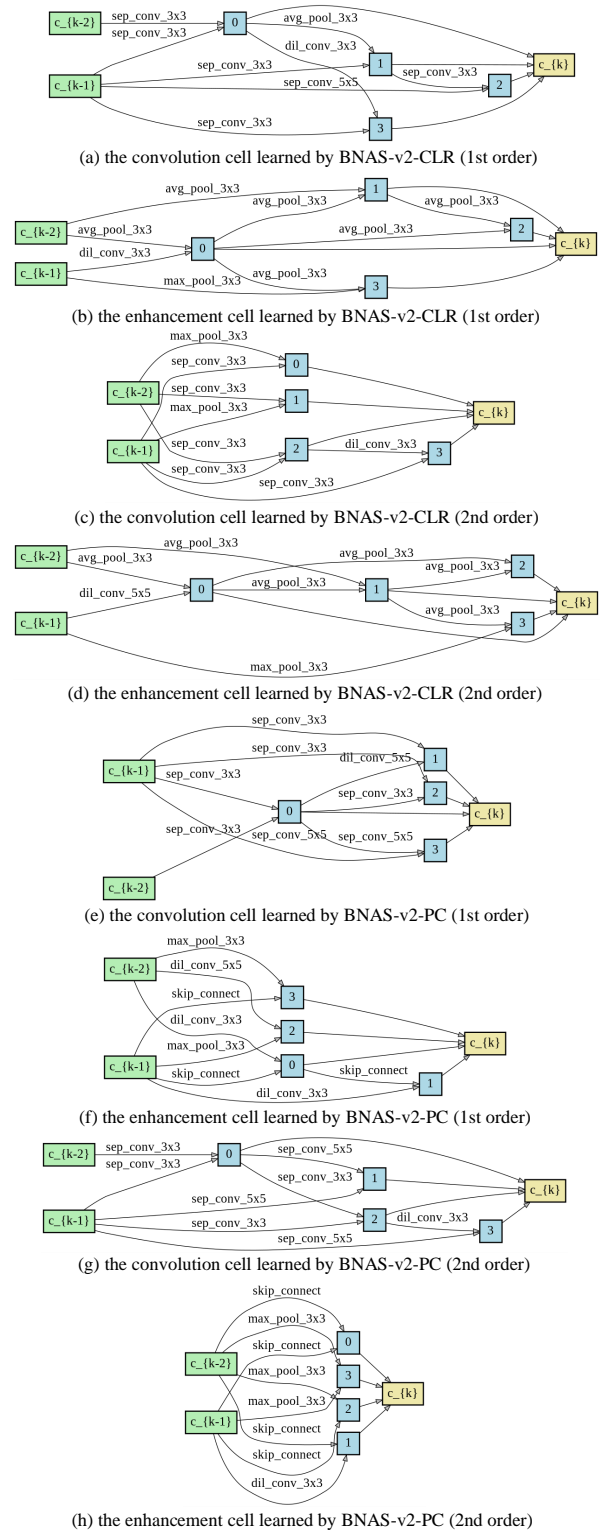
c_{k-2}
sep_conv_3x3
sep_conv_3x3
0
avg_pool_3x3
dil_conv_3x3
c_{k-1}
sep_conv_3x3
1
sep_conv_3x3
sep_conv_5x5
2
c_{k}
sep_conv_3x3
3

(a) the convolution cell learned by BNAS-v2-CLR (1st order)

avg_pool_3x3
1
avg_pool_3x3
avg_pool_3x3
c_{k-2}
avg_pool_3x3
avg_pool_3x3
2
dil_conv_3x3
0
c_{k}
c_{k-1}
avg_pool_3x3
max_pool_3x3
3

(b) the enhancement cell learned by BNAS-v2-CLR (1st order)

max_pool_3x3
sep_conv_3x3
0
c_{k-2}
sep_conv_3x3
max_pool_3x3
1
c_{k}
sep_conv_3x3
c_{k-1}
2
dil_conv_3x3
sep_conv_3x3
3
sep_conv_3x3

(c) the convolution cell learned by BNAS-v2-CLR (2nd order)

c_{k-2}
avg_pool_3x3
avg_pool_3x3
avg_pool_3x3
2
avg_pool_3x3
dil_conv_5x5
0
avg_pool_3x3
1
c_{k}
c_{k-1}
avg_pool_3x3
3
max_pool_3x3

(d) the enhancement cell learned by BNAS-v2-CLR (2nd order)

sep_conv_3x3
sep_conv_3x3
dil_conv_5x5
1
c_{k-1}
sep_conv_3x3
sep_conv_3x3
2
0
c_{k}
sep_conv_3x3
sep_conv_5x5
sep_conv_5x5
3
c_{k-2}

(e) the convolution cell learned by BNAS-v2-PC (1st order)

max_pool_3x3
c_{k-2}
dil_conv_5x5
skip_connect
3
dil_conv_3x3
2
max_pool_3x3
c_{k}
c_{k-1}
0
skip_connect
skip_connect
1
dil_conv_3x3

(f) the enhancement cell learned by BNAS-v2-PC (1st order)

c_{k-2}
sep_conv_3x3
sep_conv_3x3
0
sep_conv_5x5
sep_conv_3x3
1
c_{k}
sep_conv_5x5
c_{k-1}
sep_conv_3x3
2
dil_conv_3x3
3
sep_conv_5x5

(g) the convolution cell learned by BNAS-v2-PC (2nd order)

skip_connect
max_pool_3x3
0
c_{k-2}
skip_connect
max_pool_3x3
3
c_{k}
max_pool_3x3
c_{k-1}
2
skip_connect
skip_connect
1
dil_conv_3x3

(h) the enhancement cell learned by BNAS-v2-PC (2nd order)